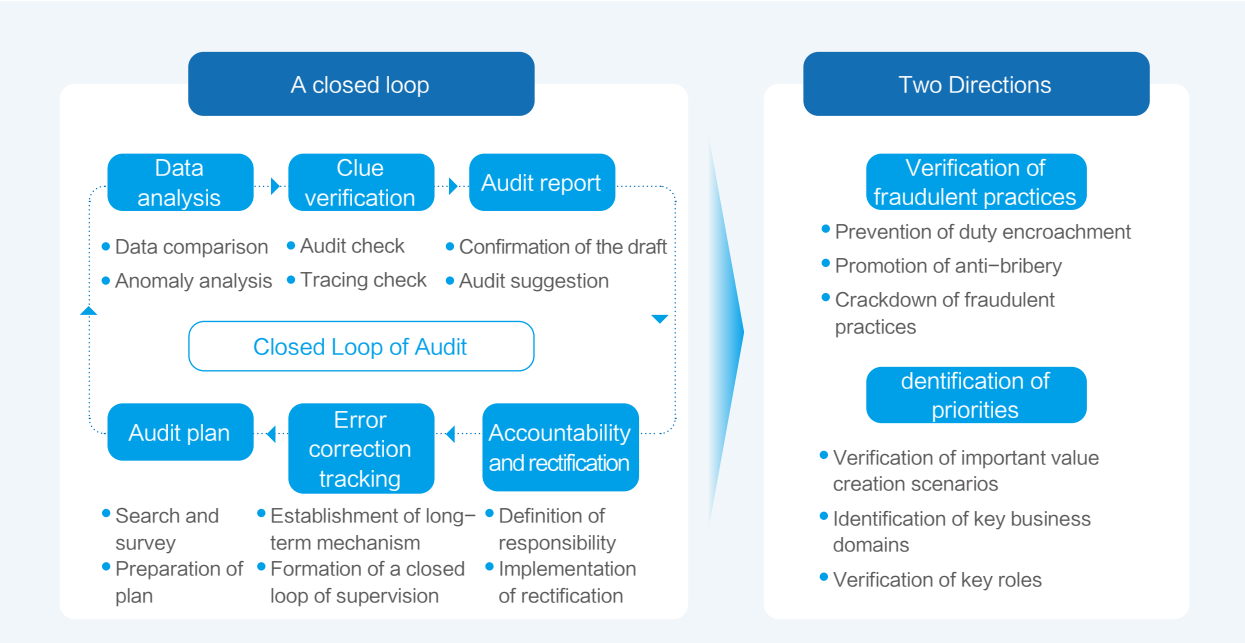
A closed loop

Data analysis

Clue verification

Audit report

Data comparison

Anomaly analysis

Audit check

Tracing check

Confirmation of the draft

Audit suggestion

Closed Loop of Audit

Audit plan

Error correction tracking

Accountability and rectification

Search and survey

Preparation of plan

Establishment of long-term mechanism

Formation of a closed loop of supervision

Definition of responsibility

Implementation of rectification

Two Directions

Verification of fraudulent practices

Prevention of duty encroachment

Promotion of anti-bribery

Crackdown of fraudulent practices

dentification of priorities

Verification of important value creation scenarios

Identification of key business domains

Verification of key roles